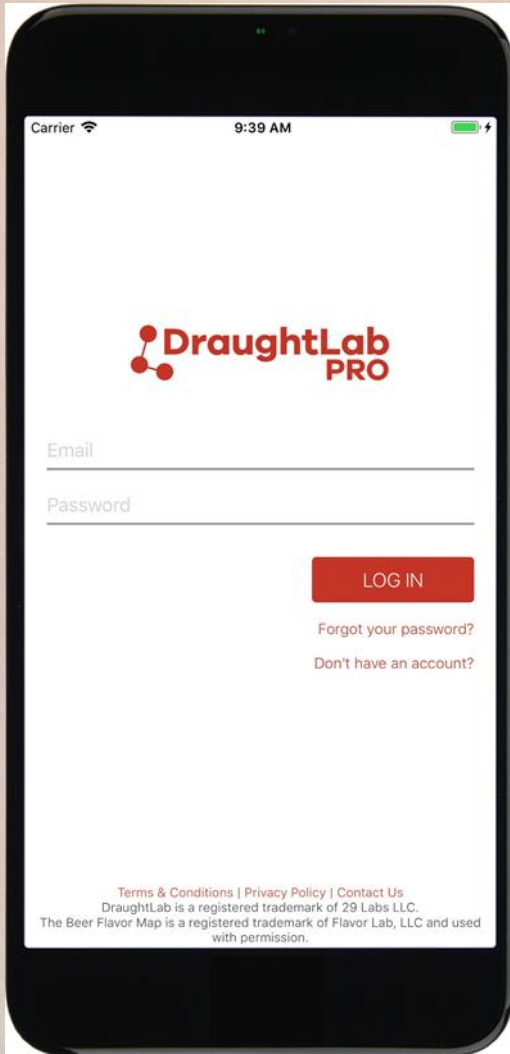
Carrier 9:39 AM

DraughtLab PRO

Email

Password

LOG IN

Forgot your password?

Don't have an account?

Terms & Conditions | Privacy Policy | Contact Us
DraughtLab is a registered trademark of 29 Labs LLC.
The Beer Flavor Map is a registered trademark of Flavor Lab, LLC and used with permission.